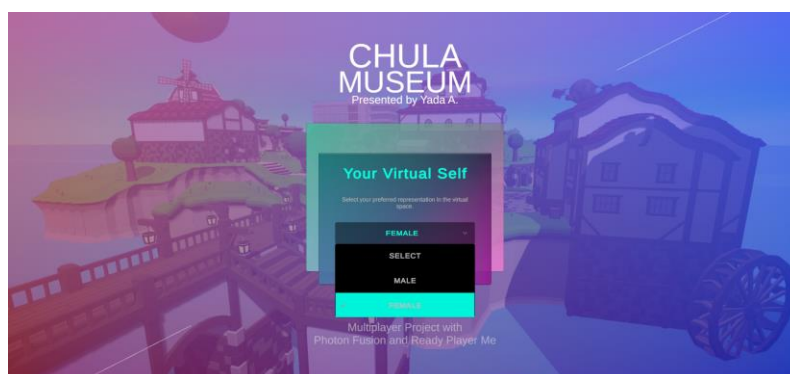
CHULA
MUSEUM
Presented by Yada A.

Your Virtual Self

Select your preferred representation in the virtual space.

FEMALE

SELECT

MALE

FEMALE

Multiplayer Project with
Photon Fusion and Ready Player Me